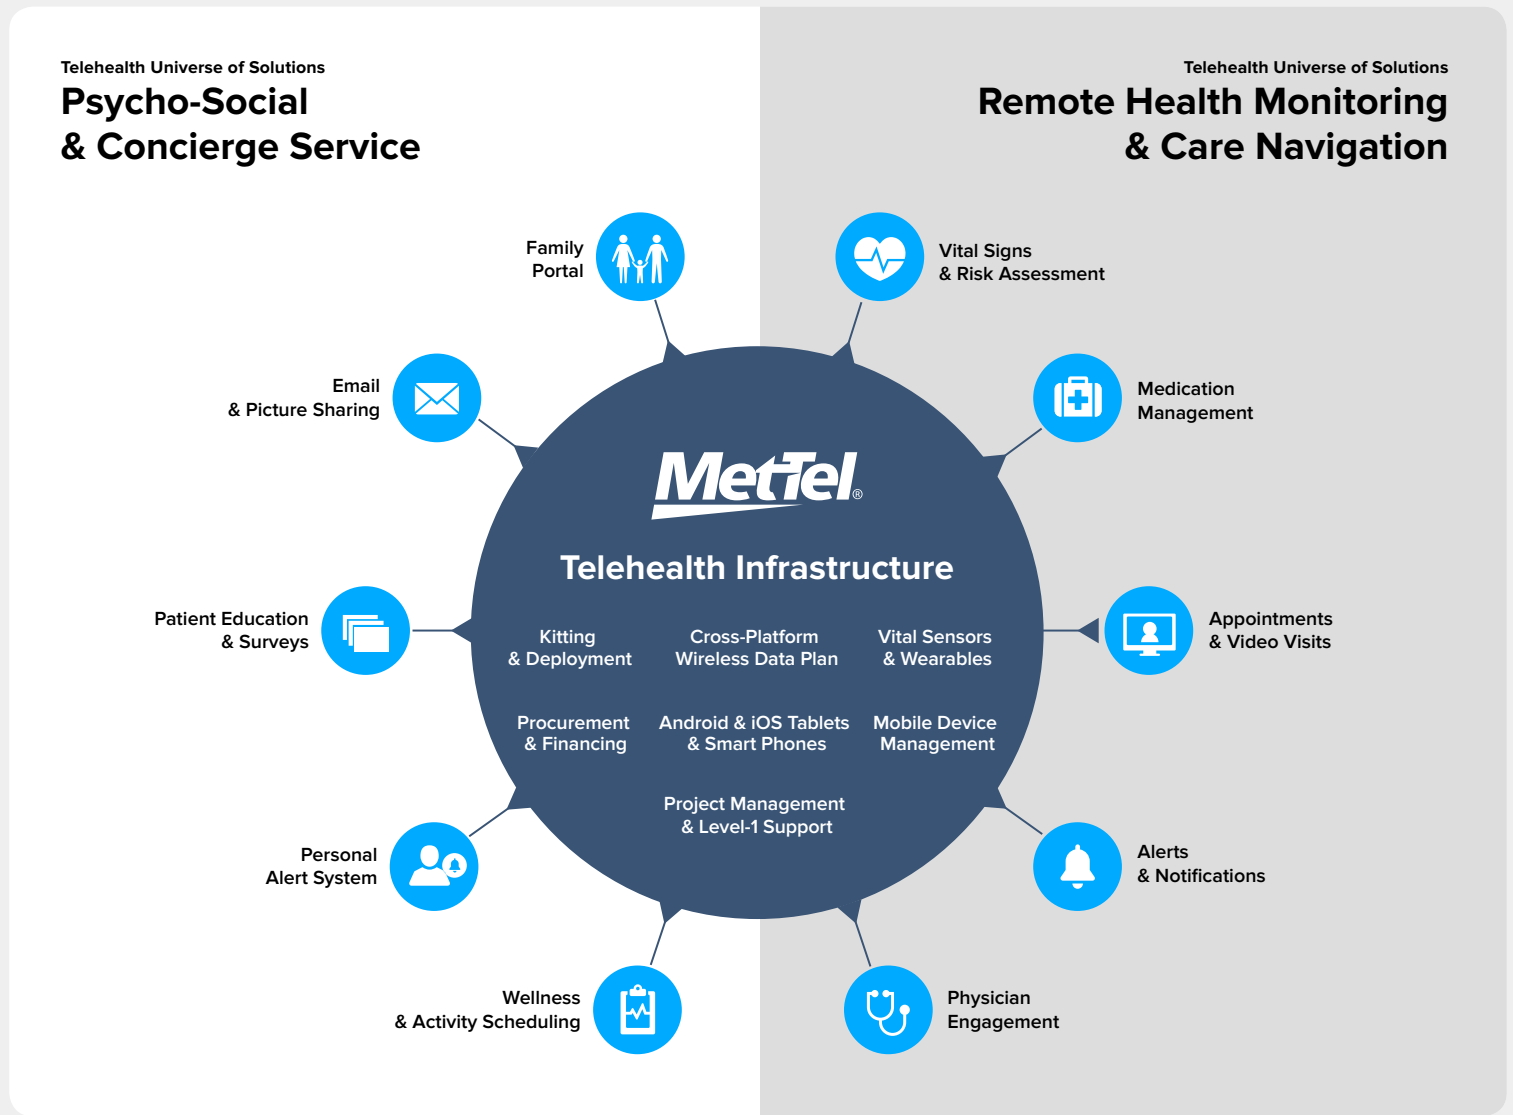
Telehealth Universe of Solutions
Psycho-Social
& Concierge Service

Telehealth Universe of Solutions
Remote Health Monitoring
& Care Navigation

Family
Portal

Email
& Picture Sharing

Patient Education
& Surveys

Personal
Alert System

Wellness
& Activity Scheduling

Vital Signs
& Risk Assessment

Medication
Management

Appointments
& Video Visits

Alerts
& Notifications

Physician
Engagement

MetTel®

Telehealth Infrastructure

Kitting
& Deployment

Cross-Platform
Wireless Data Plan

Vital Sensors
& Wearables

Procurement
& Financing

Android & iOS Tablets
& Smart Phones

Mobile Device
Management

Project Management
& Level-1 Support